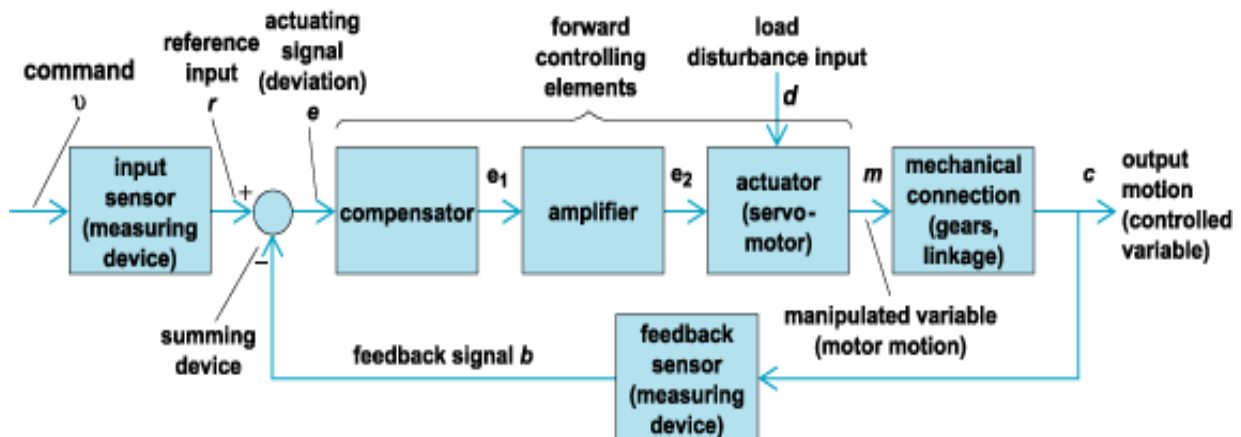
command
$\upsilon$

reference input
$r$

actuating signal (deviation)
$e$

forward controlling elements

load disturbance input
$d$

input sensor (measuring device)

+

−

compensator

$e_1$

amplifier

$e_2$

actuator (servo-motor)

$m$

mechanical connection (gears, linkage)

$c$

output motion (controlled variable)

summing device

feedback signal $b$

feedback sensor (measuring device)

manipulated variable (motor motion)